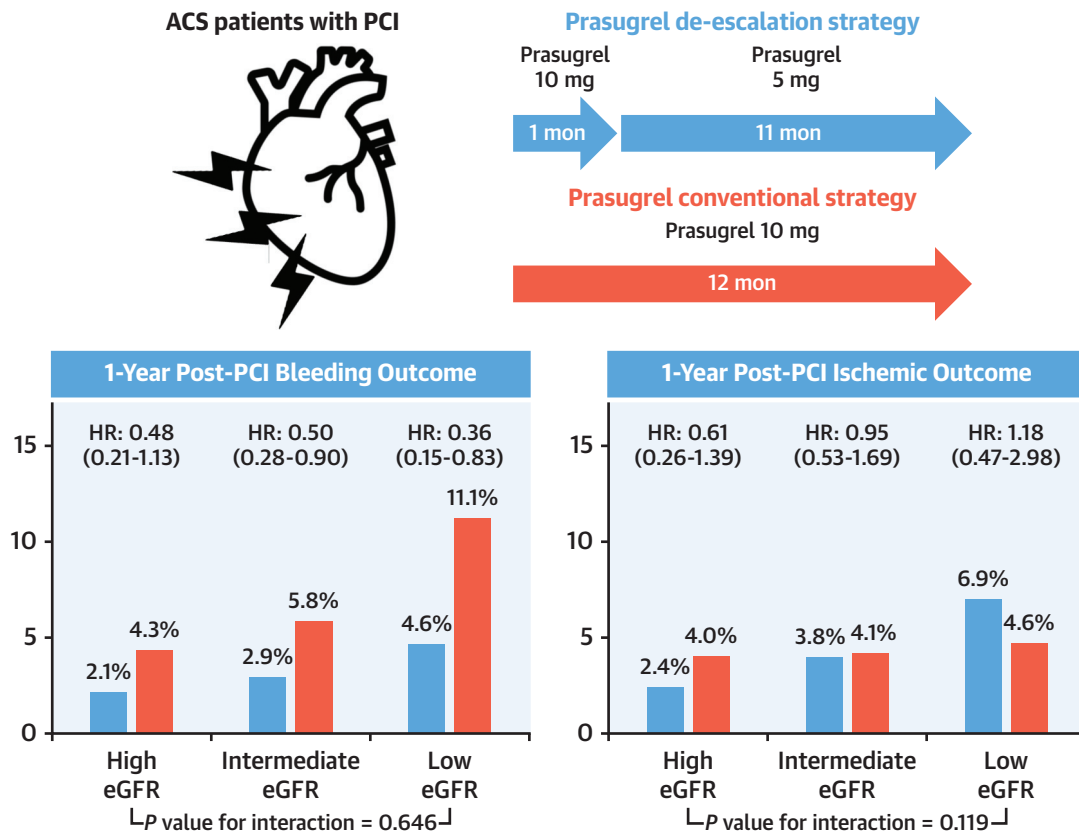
ACS patients with PCI

Prasugrel de-escalation strategy

Prasugrel 10 mg

Prasugrel 5 mg

1 mon

11 mon

Prasugrel conventional strategy

Prasugrel 10 mg

12 mon

1-Year Post-PCI Bleeding Outcome

15

10

5

0

HR: 0.48 (0.21-1.13)

HR: 0.50 (0.28-0.90)

HR: 0.36 (0.15-0.83)

2.1%

4.3%

2.9%

5.8%

4.6%

11.1%

High eGFR

Intermediate eGFR

Low eGFR

$P$ value for interaction = 0.646

1-Year Post-PCI Ischemic Outcome

15

10

5

0

HR: 0.61 (0.26-1.39)

HR: 0.95 (0.53-1.69)

HR: 1.18 (0.47-2.98)

2.4%

4.0%

3.8%

4.1%

6.9%

4.6%

High eGFR

Intermediate eGFR

Low eGFR

$P$ value for interaction = 0.119